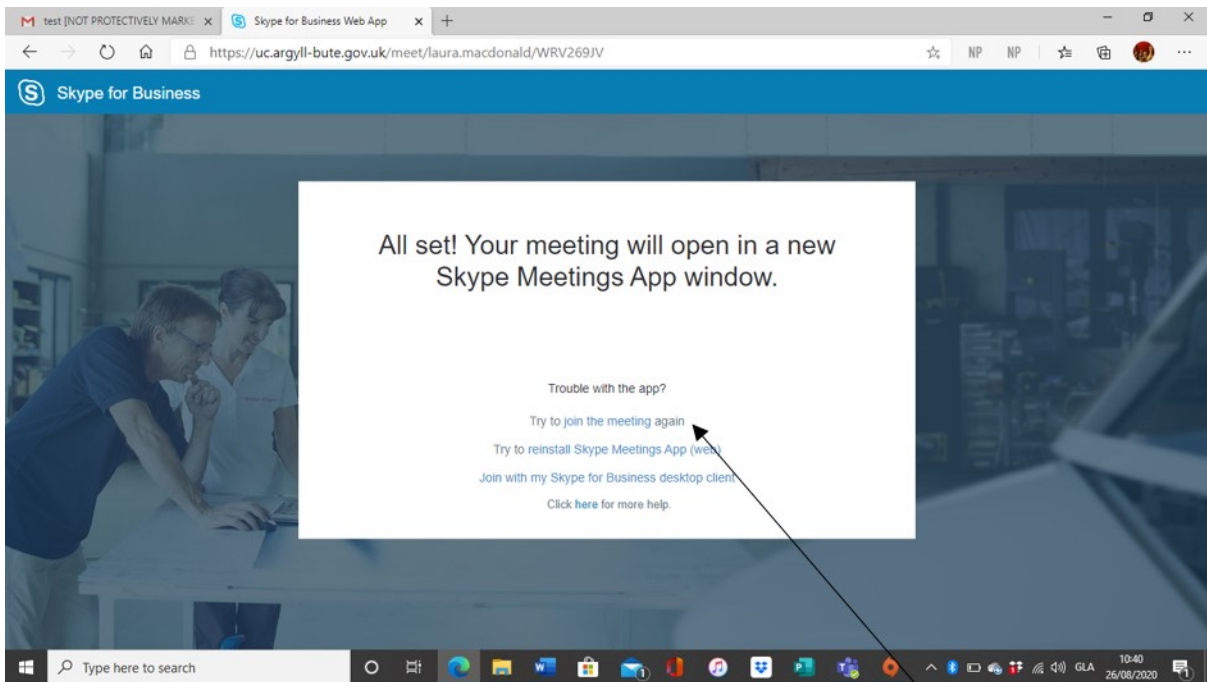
test [NOT PROTECTIVELY MARKE ×
Skype for Business Web App ×
+

https://uc.argyll-bute.gov.uk/meet/laura.macdonald/WRV269JV

NP NP

Skype for Business

All set! Your meeting will open in a new Skype Meetings App window.

Trouble with the app?

Try to join the meeting again

Try to reinstall Skype Meetings App (web)

Join with my Skype for Business desktop client

Click here for more help.

Type here to search

GLA 10:40 26/08/2020